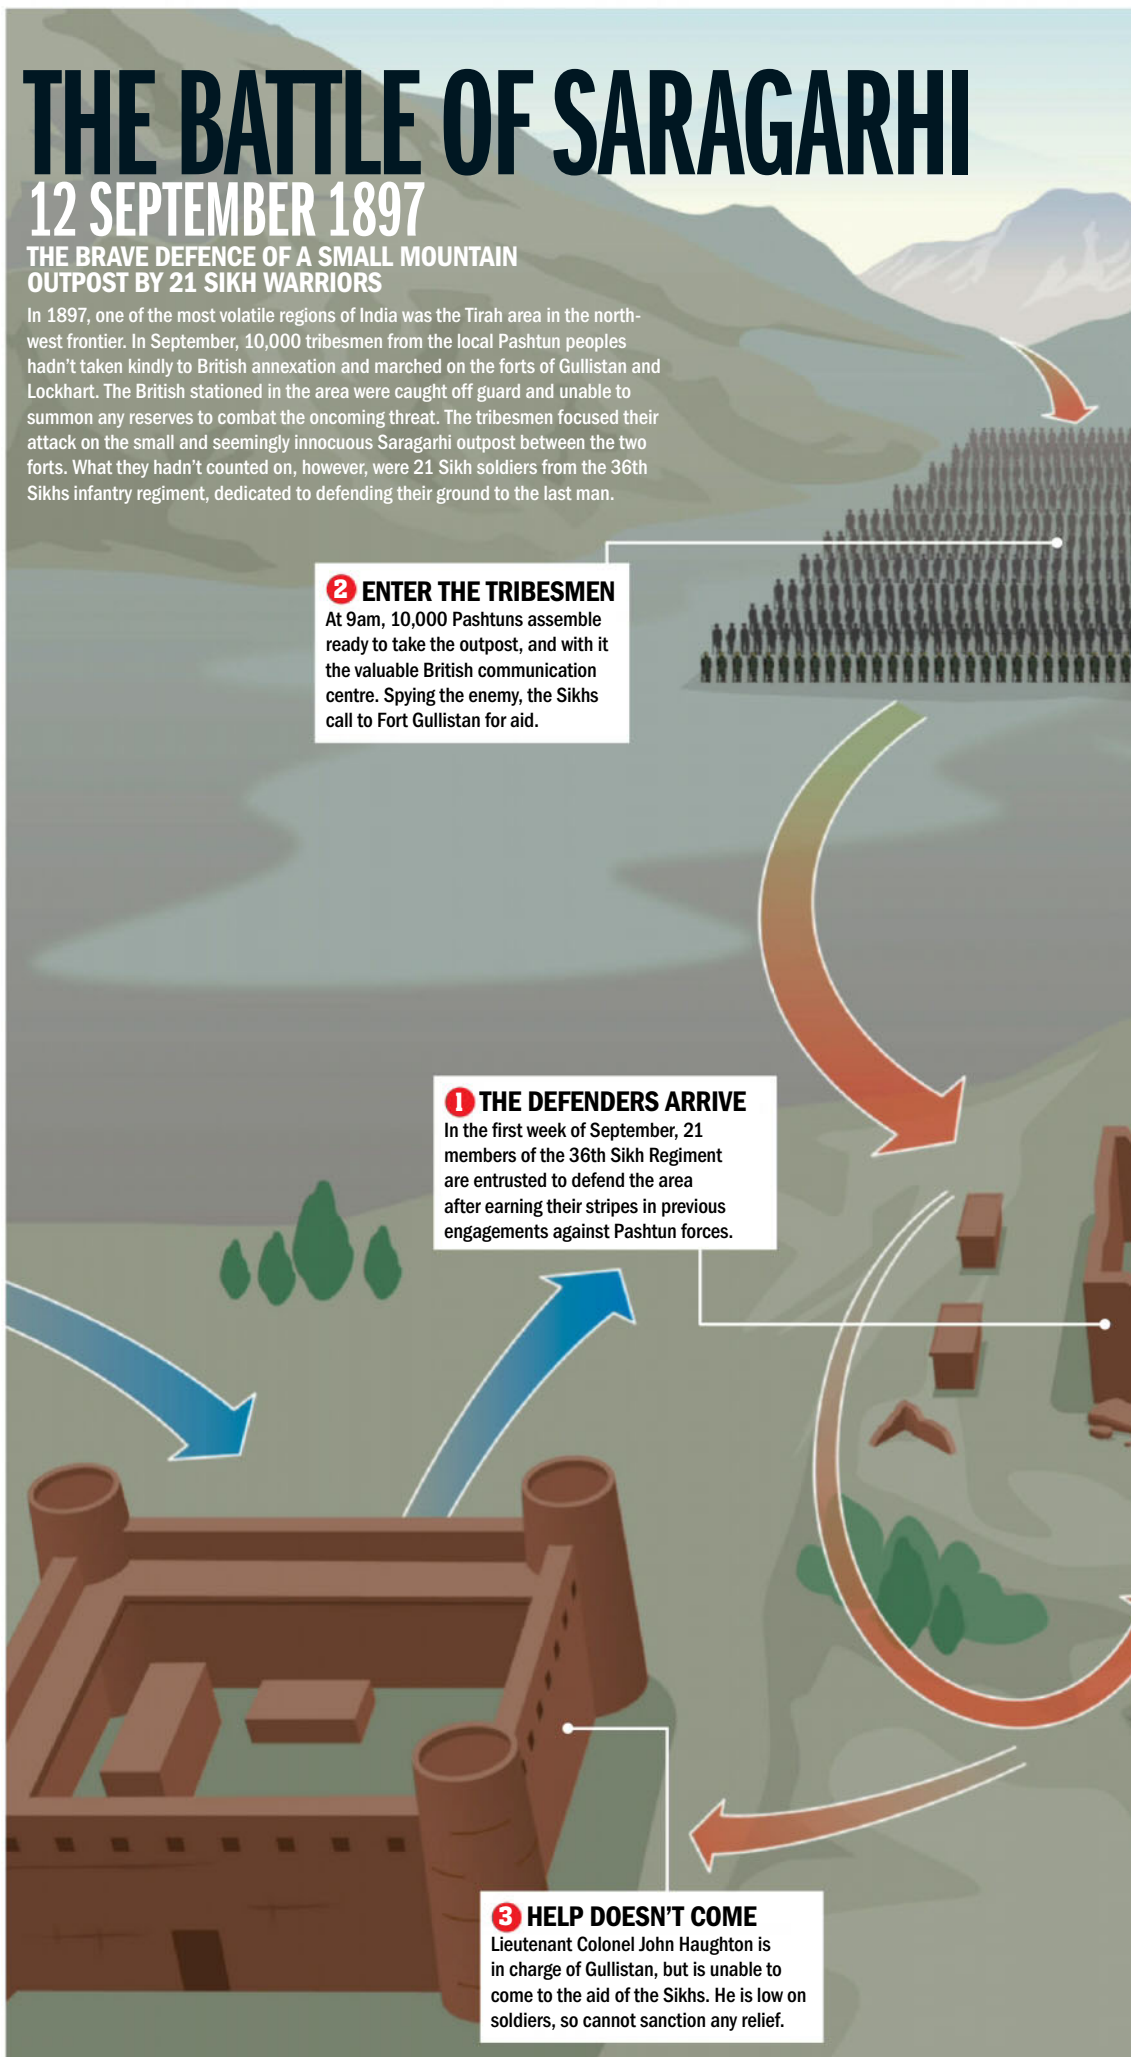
THE BATTLE OF SARAGARHI
12 SEPTEMBER 1897
THE BRAVE DEFENCE OF A SMALL MOUNTAIN OUTPOST BY 21 SIKH WARRIORS

In 1897, one of the most volatile regions of India was the Tirah area in the north-west frontier. In September, 10,000 tribesmen from the local Pashtun peoples hadn't taken kindly to British annexation and marched on the forts of Gullistan and Lockhart. The British stationed in the area were caught off guard and unable to summon any reserves to combat the oncoming threat. The tribesmen focused their attack on the small and seemingly innocuous Saragarhi outpost between the two forts. What they hadn't counted on, however, were 21 Sikh soldiers from the 36th Sikhs infantry regiment, dedicated to defending their ground to the last man.

2 ENTER THE TRIBESMEN
At 9am, 10,000 Pashtuns assemble ready to take the outpost, and with it the valuable British communication centre. Spying the enemy, the Sikhs call to Fort Gullistan for aid.

1 THE DEFENDERS ARRIVE
In the first week of September, 21 members of the 36th Sikh Regiment are entrusted to defend the area after earning their stripes in previous engagements against Pashtun forces.

3 HELP DOESN'T COME
Lieutenant Colonel John Haughton is in charge of Gullistan, but is unable to come to the aid of the Sikhs. He is low on soldiers, so cannot sanction any relief.